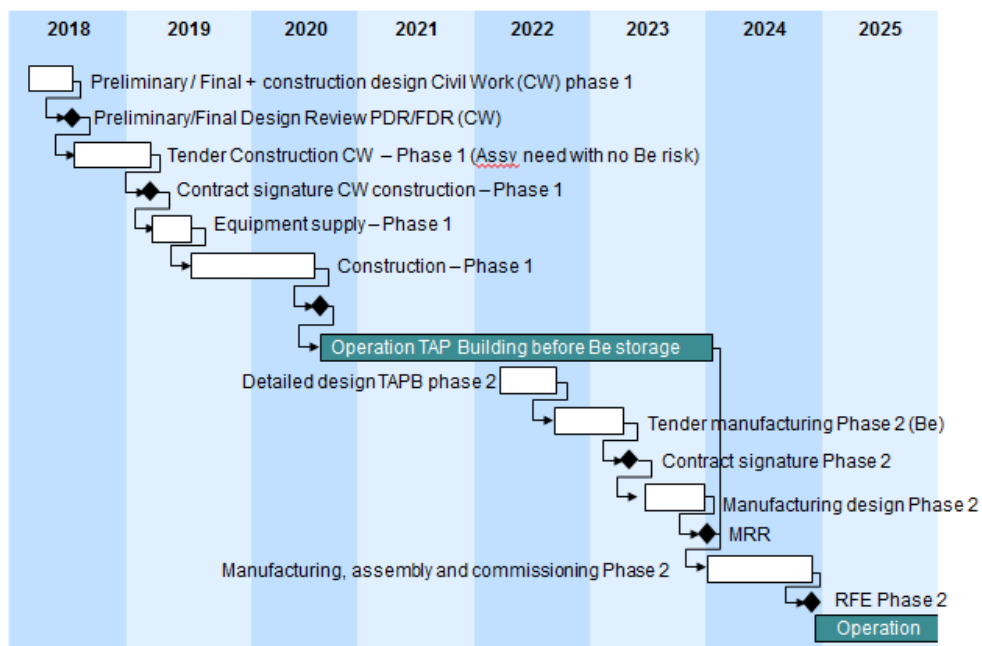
| 2018 | 2019 | 2020 | 2021 | 2022 | 2023 | 2024 | 2025 |
|---|---|---|---|---|---|---|---|

Preliminary / Final + construction design Civil Work (CW) phase 1

Preliminary/Final Design Review PDR/FDR (CW)

Tender Construction CW – Phase 1 (Assy need with no Be risk)

Contract signature CW construction – Phase 1

Equipment supply – Phase 1

Construction – Phase 1

Operation TAP Building before Be storage

Detailed design TAPB phase 2

Tender manufacturing Phase 2 (Be)

Contract signature Phase 2

Manufacturing design Phase 2

MRR

Manufacturing, assembly and commissioning Phase 2

RFE Phase 2

Operation